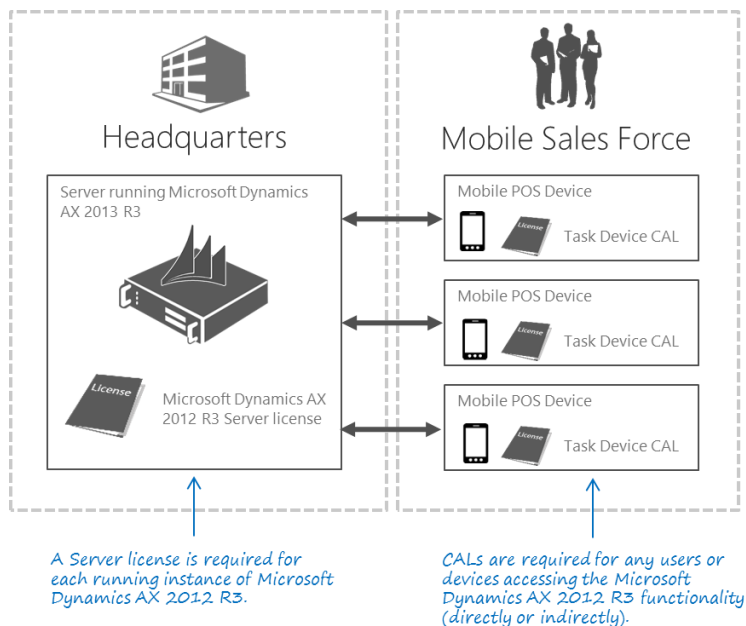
Headquarters

Server running Microsoft Dynamics AX 2013 R3

License

Microsoft Dynamics AX 2012 R3 Server license

Mobile Sales Force

Mobile POS Device

License

Task Device CAL

Mobile POS Device

License

Task Device CAL

Mobile POS Device

License

Task Device CAL

A Server license is required for each running instance of Microsoft Dynamics AX 2012 R3.

CALs are required for any users or devices accessing the Microsoft Dynamics AX 2012 R3 functionality (directly or indirectly).